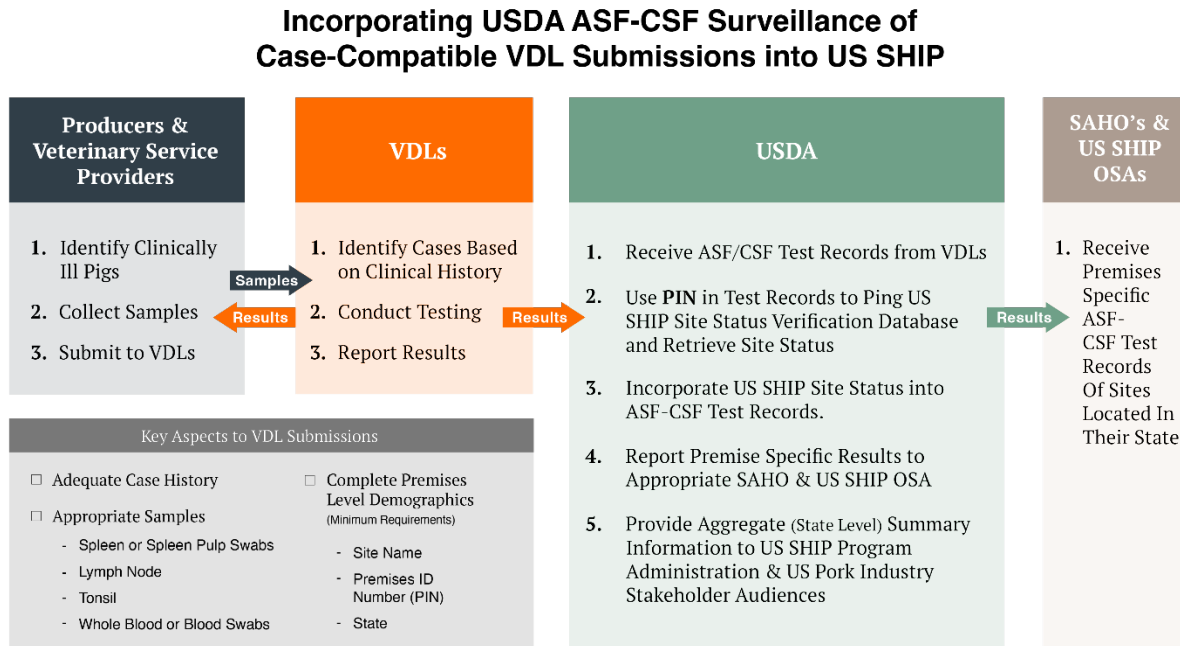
Incorporating USDA ASF-CSF Surveillance of Case-Compatible VDL Submissions into US SHIP

Producers & Veterinary Service Providers

1. Identify Clinically Ill Pigs
2. Collect Samples
3. Submit to VDLs

Samples

Results

VDLs

1. Identify Cases Based on Clinical History
2. Conduct Testing
3. Report Results

Results

USDA

1. Receive ASF/CSF Test Records from VDLs
2. Use **PIN** in Test Records to Ping US SHIP Site Status Verification Database and Retrieve Site Status
3. Incorporate US SHIP Site Status into ASF-CSF Test Records.
4. Report Premise Specific Results to Appropriate SAHO & US SHIP OSA
5. Provide Aggregate (State Level) Summary Information to US SHIP Program Administration & US Pork Industry Stakeholder Audiences

Results

SAHO's & US SHIP OSAs

1. Receive Premises Specific ASF-CSF Test Records Of Sites Located In Their State

Key Aspects to VDL Submissions

☐ Adequate Case History
☐ Appropriate Samples
- Spleen or Spleen Pulp Swabs
- Lymph Node
- Tonsil
- Whole Blood or Blood Swabs

☐ Complete Premises Level Demographics (Minimum Requirements)
- Site Name
- Premises ID Number (PIN)
- State